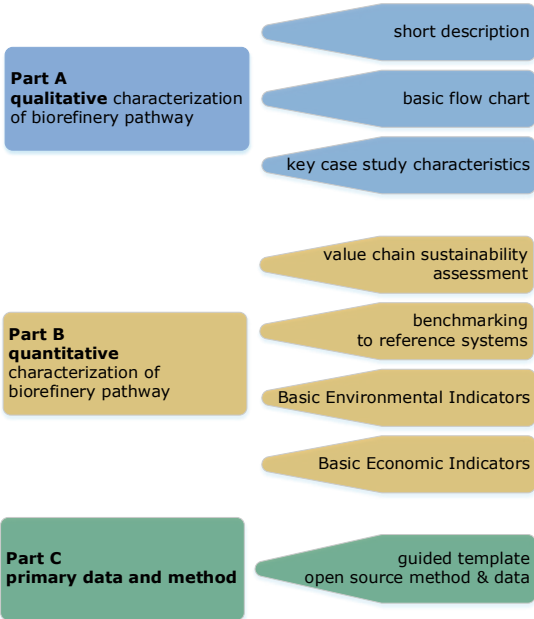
Part A
qualitative characterization of biorefinery pathway

short description

basic flow chart

key case study characteristics

Part B
quantitative characterization of biorefinery pathway

value chain sustainability assessment

benchmarking to reference systems

Basic Environmental Indicators

Basic Economic Indicators

Part C
primary data and method

guided template
open source method & data